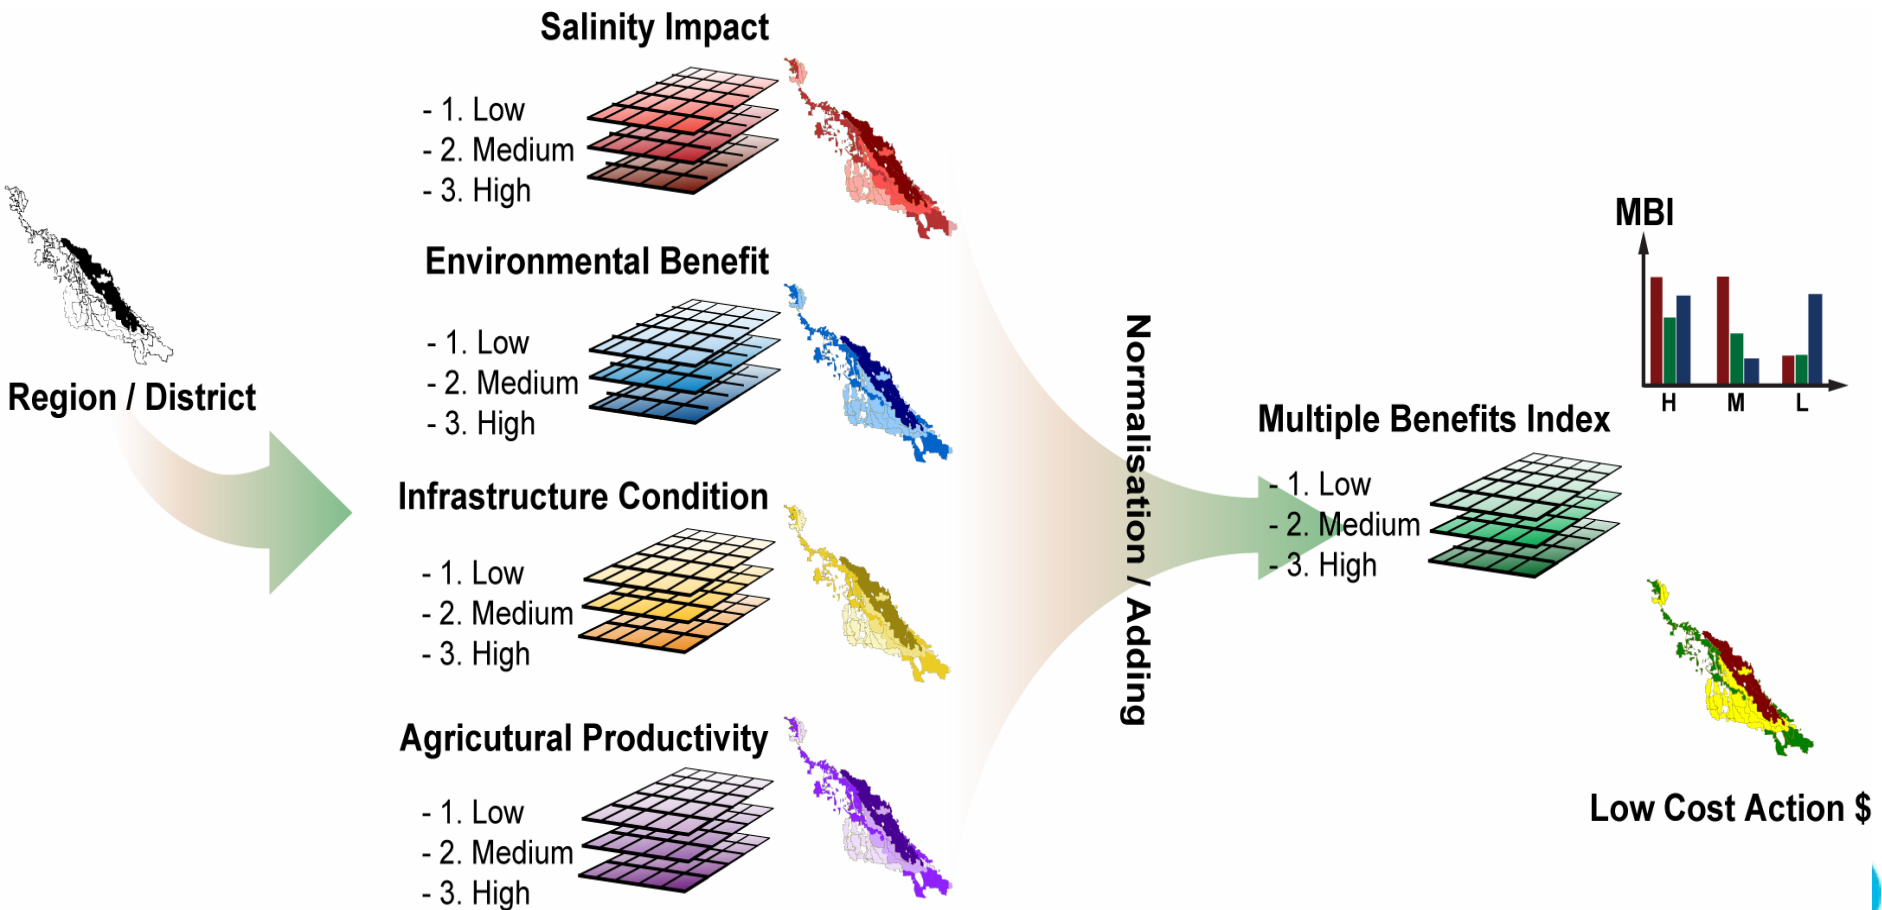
Salinity Impact
- 1. Low
- 2. Medium
- 3. High

Environmental Benefit
- 1. Low
- 2. Medium
- 3. High

Infrastructure Condition
- 1. Low
- 2. Medium
- 3. High

Agricutural Productivity
- 1. Low
- 2. Medium
- 3. High

Region / District

Normalisation / Adding

Multiple Benefits Index
- 1. Low
- 2. Medium
- 3. High

MBI
H
M
L

Low Cost Action $